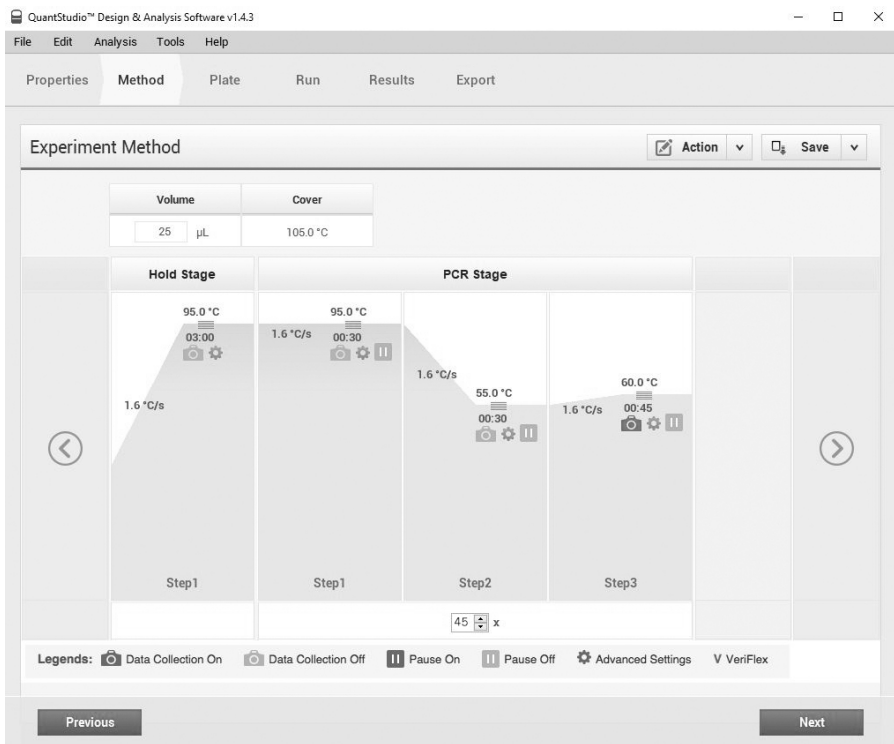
QuantStudio™ Design & Analysis Software v1.4.3

File Edit Analysis Tools Help

Properties Method Plate Run Results Export

Experiment Method

Action Save

| Volume | Cover |
|---|---|
| 25 µL | 105.0 °C |

Hold Stage

PCR Stage

1.6 °C/s
95.0 °C
03:00

Step1

1.6 °C/s
95.0 °C
00:30

Step1

1.6 °C/s
55.0 °C
00:30

Step2

1.6 °C/s
60.0 °C
00:45

Step3

45 x

Legends: Data Collection On Data Collection Off Pause On Pause Off Advanced Settings V VeriFlex

Previous

Next